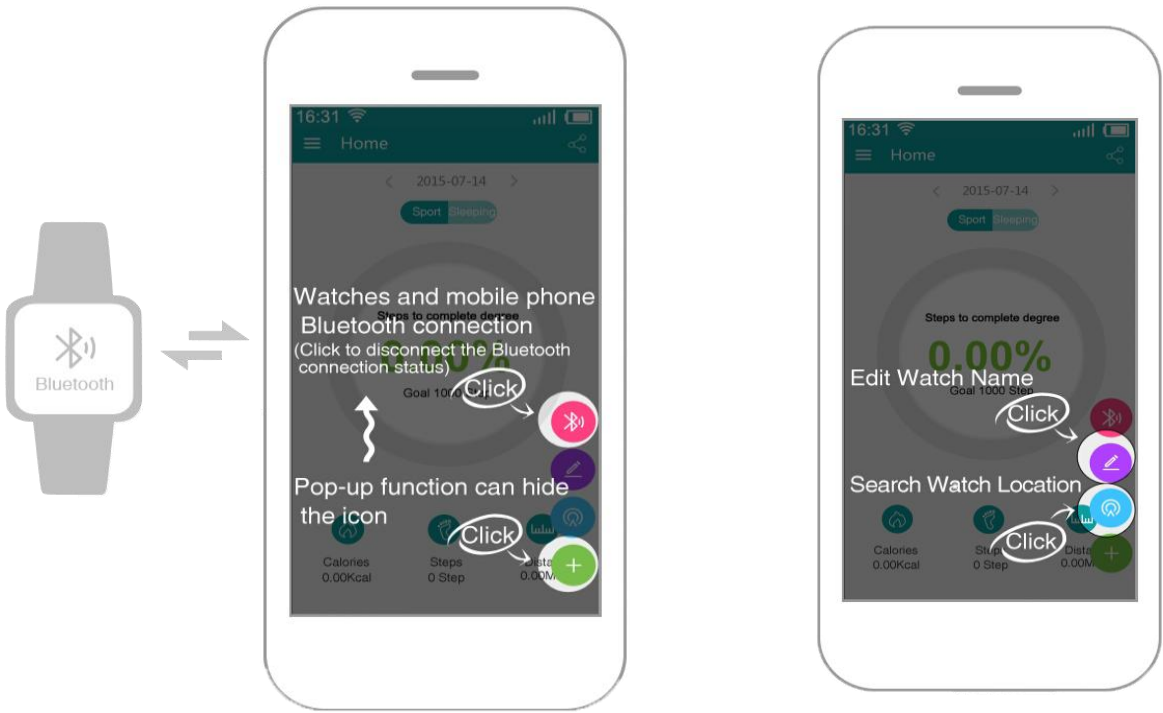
Bluetooth

16:31
Home
2015-07-14
Sport Sleeping
Steps to complete degree
Watches and mobile phone Bluetooth connection
(Click to disconnect the Bluetooth connection status)
Click
Goal 1000 Step
Pop-up function can hide the icon
Click
Calories
0.00Kcal
Steps
0 Step
Dista
0.00M

16:31
Home
2015-07-14
Sport Sleeping
Steps to complete degree
0.00%
Edit Watch Name
Goal 1000 Step
Click
Search Watch Location
Click
Calories
0.00Kcal
Step
0 Step
Dista
0.00M